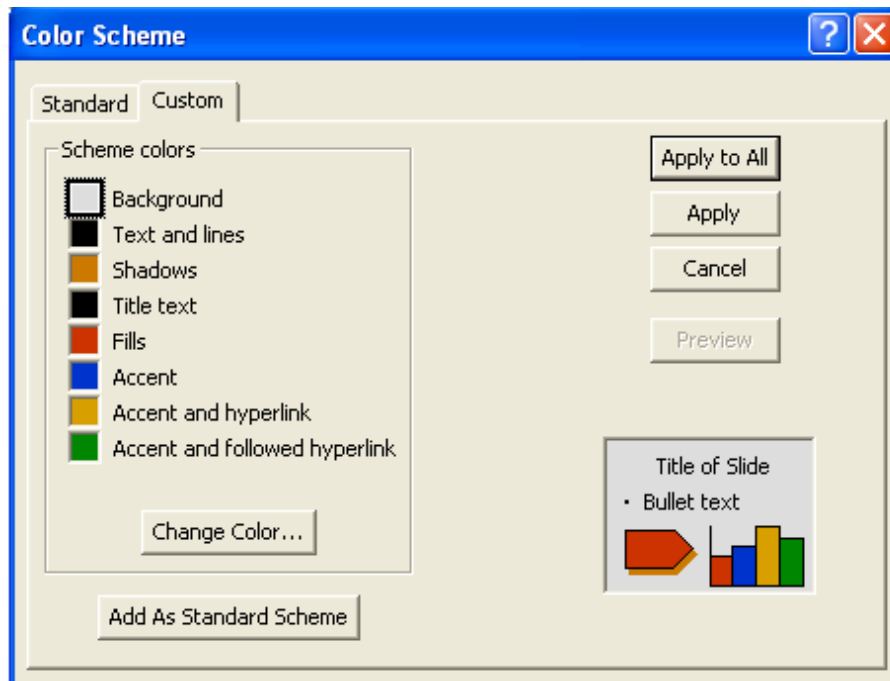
Color Scheme

Standard Custom

Scheme colors

Background
Text and lines
Shadows
Title text
Fills
Accent
Accent and hyperlink
Accent and followed hyperlink

Change Color...

Add As Standard Scheme

Apply to All
Apply
Cancel
Preview

Title of Slide
• Bullet text